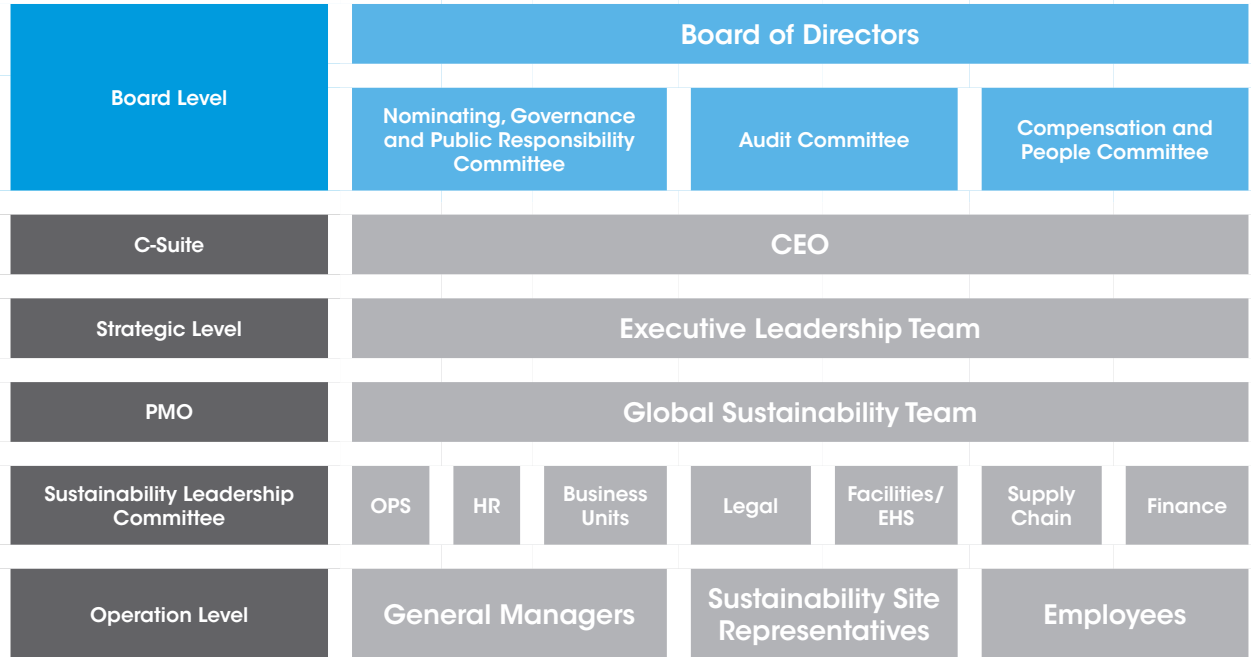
Board Level

Board of Directors

Nominating, Governance and Public Responsibility Committee

Audit Committee

Compensation and People Committee

C-Suite

CEO

Strategic Level

Executive Leadership Team

PMO

Global Sustainability Team

Sustainability Leadership Committee

OPS

HR

Business Units

Legal

Facilities/ EHS

Supply Chain

Finance

Operation Level

General Managers

Sustainability Site Representatives

Employees